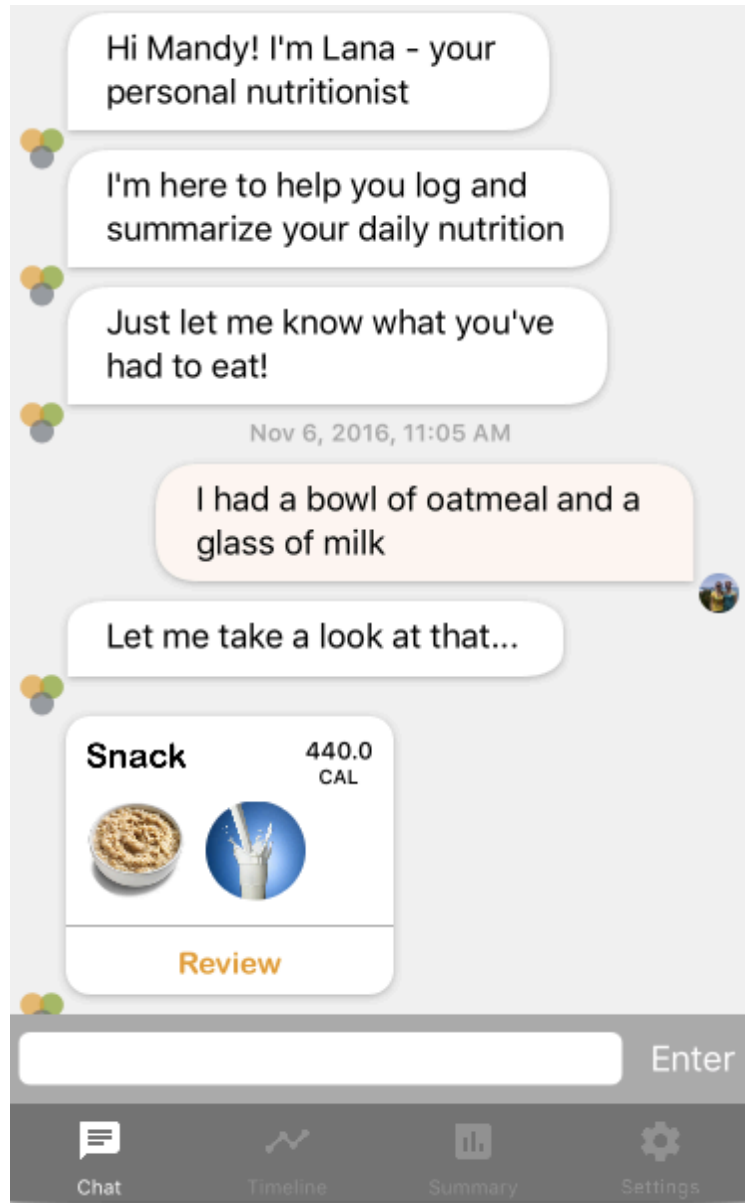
Hi Mandy! I'm Lana - your personal nutritionist

I'm here to help you log and summarize your daily nutrition

Just let me know what you've had to eat!

Nov 6, 2016, 11:05 AM

I had a bowl of oatmeal and a glass of milk

Let me take a look at that...

Snack

440.0
CAL

Review

Enter

Chat

Timeline

Summary

Settings